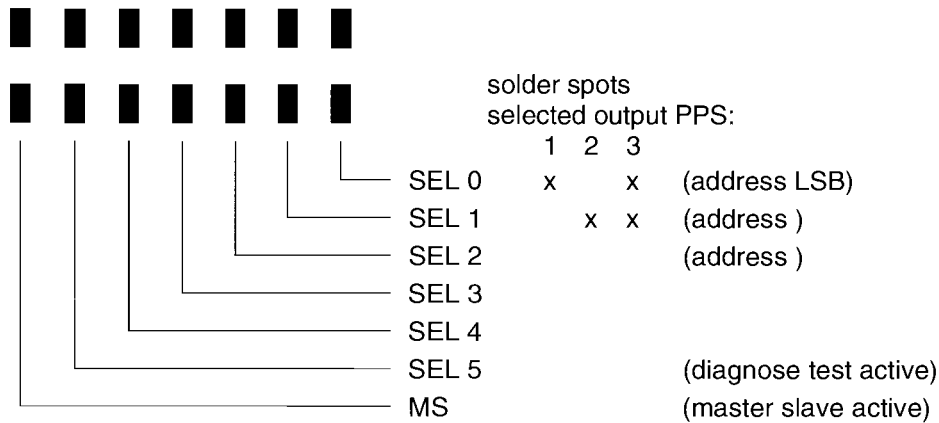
solder spots
selected output PPS:

| | 1 | 2 | 3 | |
|---|---|---|---|---|
| SEL 0 | x | | x | (address LSB) |
| SEL 1 | | x | x | (address ) |
| SEL 2 | | | | (address ) |
| SEL 3 | | | | |
| SEL 4 | | | | |
| SEL 5 | | | | (diagnose test active) |
| MS | | | | (master slave active) |